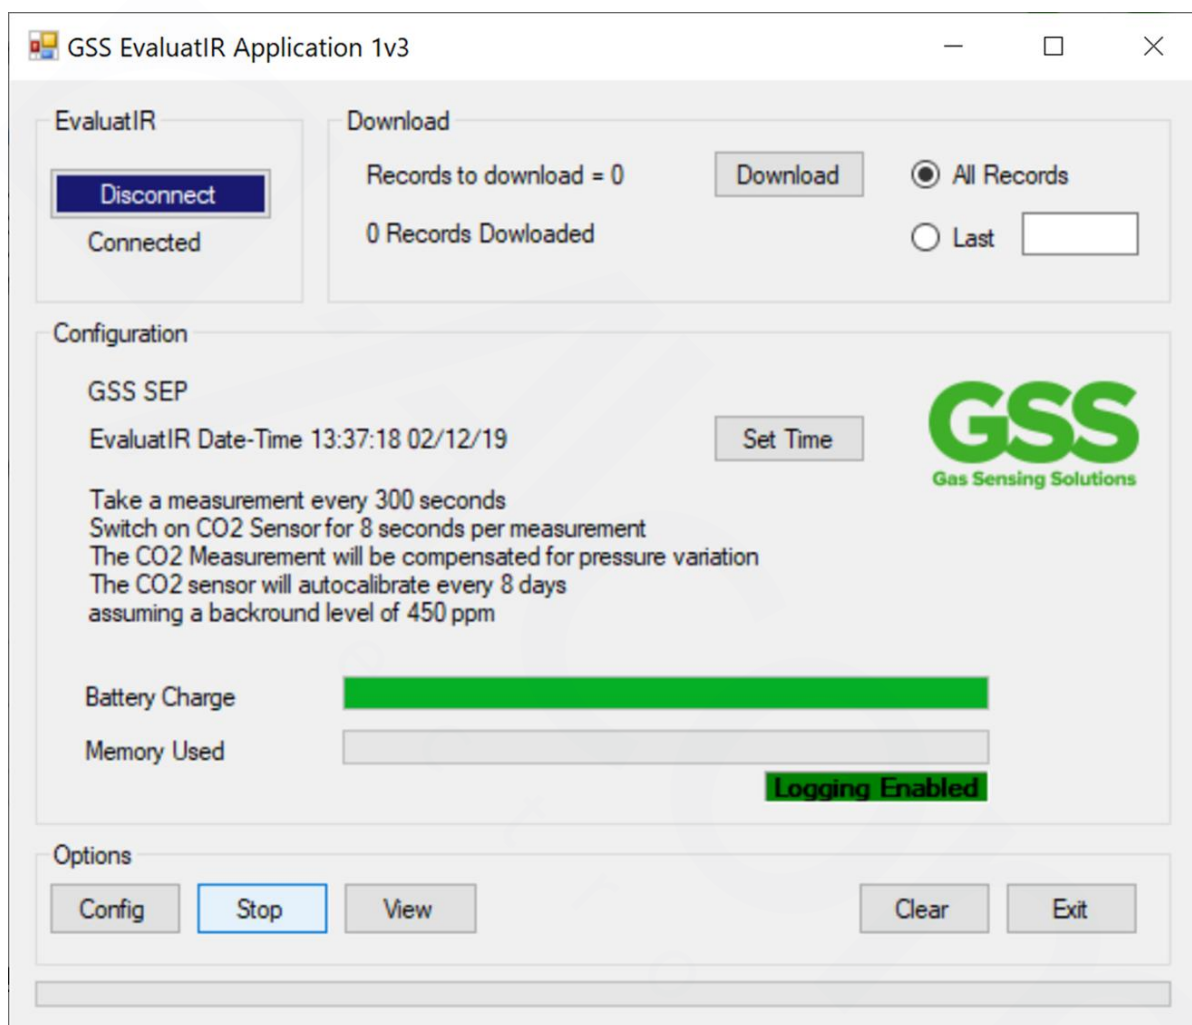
GSS EvaluatIR Application 1v3

EvaluatIR

Disconnect

Connected

Download

Records to download = 0

Download

All Records

0 Records Dowloaded

Last

Configuration

GSS SEP

EvaluatIR Date-Time 13:37:18 02/12/19

Set Time

GSS
Gas Sensing Solutions

Take a measurement every 300 seconds
Switch on CO2 Sensor for 8 seconds per measurement
The CO2 Measurement will be compensated for pressure variation
The CO2 sensor will autocalibrate every 8 days
assuming a backround level of 450 ppm

Battery Charge

Memory Used

Logging Enabled

Options

Config

Stop

View

Clear

Exit